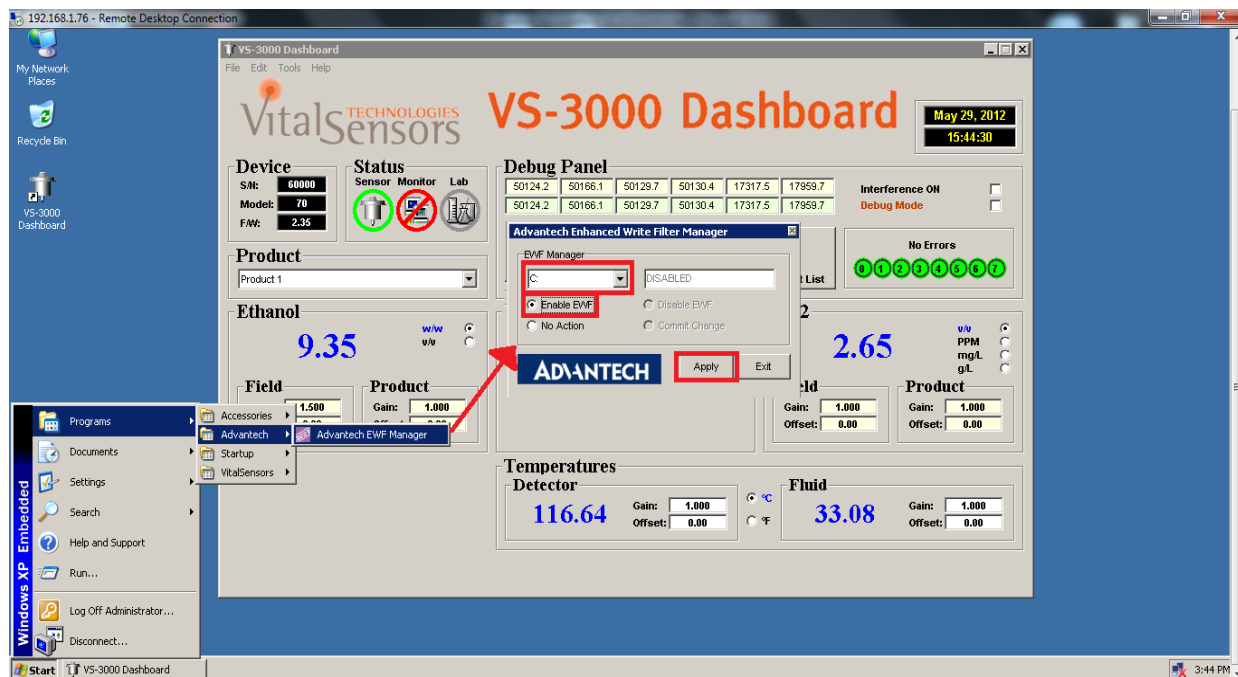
192.168.1.76 - Remote Desktop Connection

My Network Places

Recycle Bin

VS-3000 Dashboard

VS-3000 Dashboard

File Edit Tools Help

VitalSensors TECHNOLOGIES

VS-3000 Dashboard

May 29, 2012
15:44:30

Device
S/N: 60000
Model: 70
F/W: 2.35

Status
Sensor Monitor Lab

Debug Panel

| 50124.2 | 50166.1 | 50129.7 | 50130.4 | 17317.5 | 17959.7 |
|---|---|---|---|---|---|
| 50124.2 | 50166.1 | 50129.7 | 50130.4 | 17317.5 | 17959.7 |

Interference ON
Debug Mode

No Errors
0 1 2 3 4 5 6 7

Product
Product 1

Advantech Enhanced Write Filter Manager
EWF Manager
C:
DISABLED
Enable EWF
Disable EWF
No Action
Commit Change
ADVANTECH
Apply
Exit

t List

Ethanol
9.35
w/w
v/v

Field
1.500

Product
Gain: 1.000

2
2.65
v/v
PPM
mg/L
g/L

eld
Gain: 1.000
Offset: 0.00

Product
Gain: 1.000
Offset: 0.00

Temperatures
Detector
116.64
Gain: 1.000
Offset: 0.00
°C
°F

Fluid
33.08
Gain: 1.000
Offset: 0.00

Programs
Accessories
Advantech
Advantech EWF Manager
Startup
VitalSensors
Documents
Settings
Search
Help and Support
Run...
Log Off Administrator...
Disconnect...
Windows XP Embedded

Start
VS-3000 Dashboard
3:44 PM